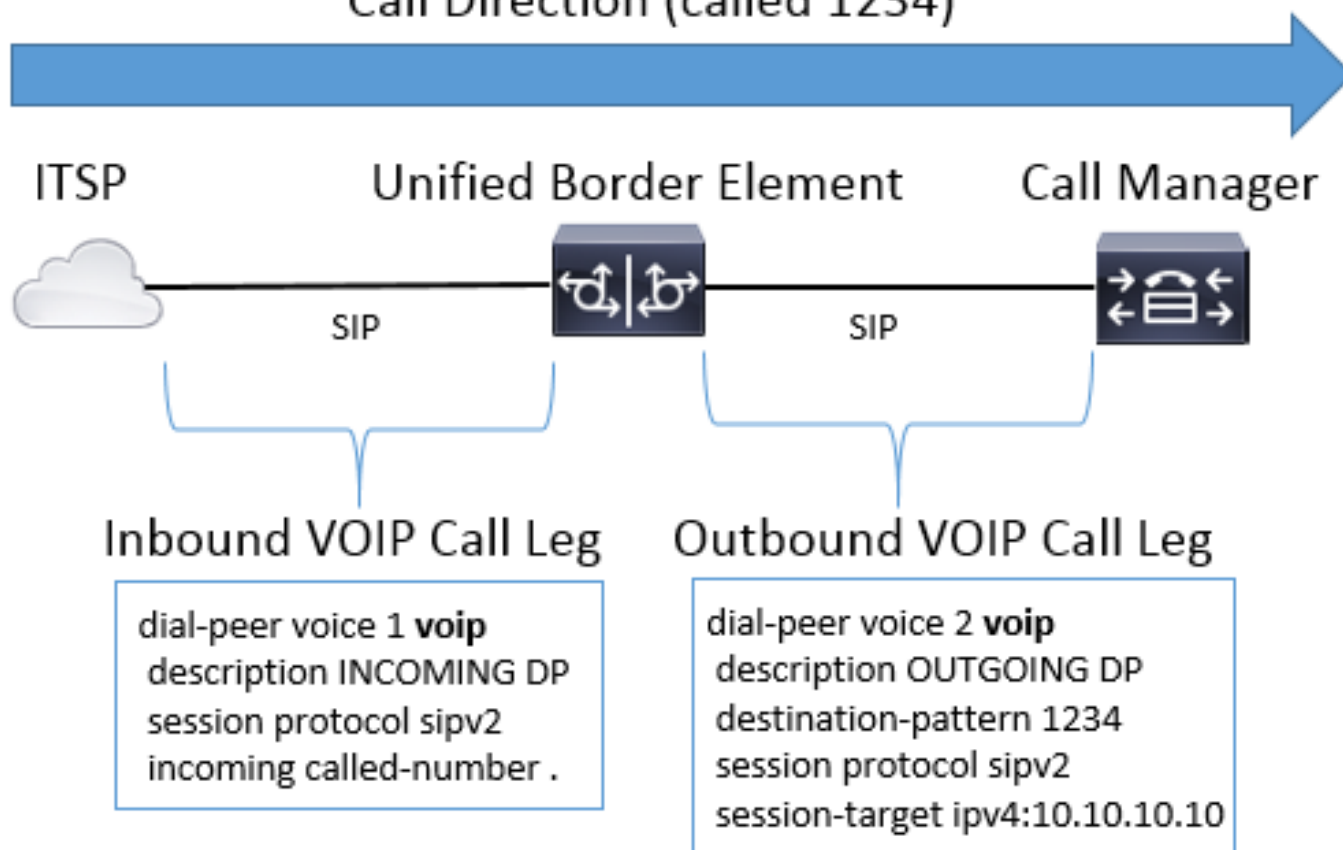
Call Direction (called 1234)

ITSP

Unified Border Element

Call Manager

SIP

SIP

Inbound VOIP Call Leg

Outbound VOIP Call Leg

dial-peer voice 1 **voip**
description INCOMING DP
session protocol sipv2
incoming called-number .

dial-peer voice 2 **voip**
description OUTGOING DP
destination-pattern 1234
session protocol sipv2
session-target ipv4:10.10.10.10